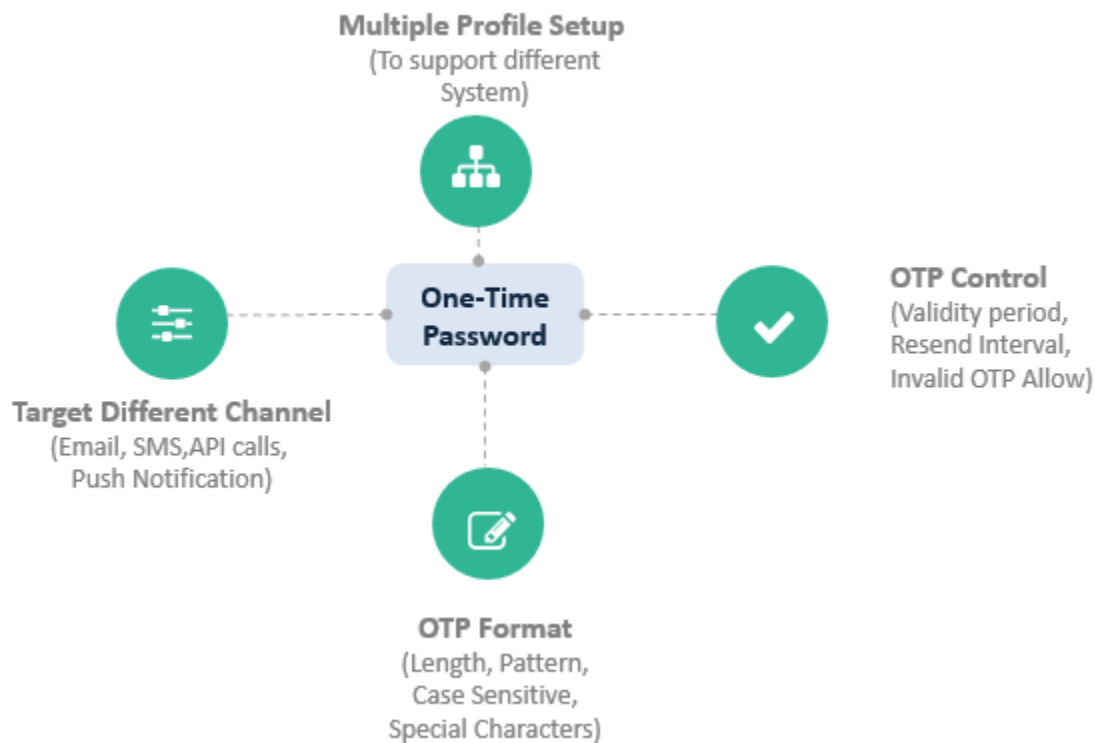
Multiple Profile Setup
(To support different System)

One-Time Password

Target Different Channel
(Email, SMS,API calls, Push Notification)

OTP Control
(Validity period, Resend Interval, Invalid OTP Allow)

OTP Format
(Length, Pattern, Case Sensitive, Special Characters)